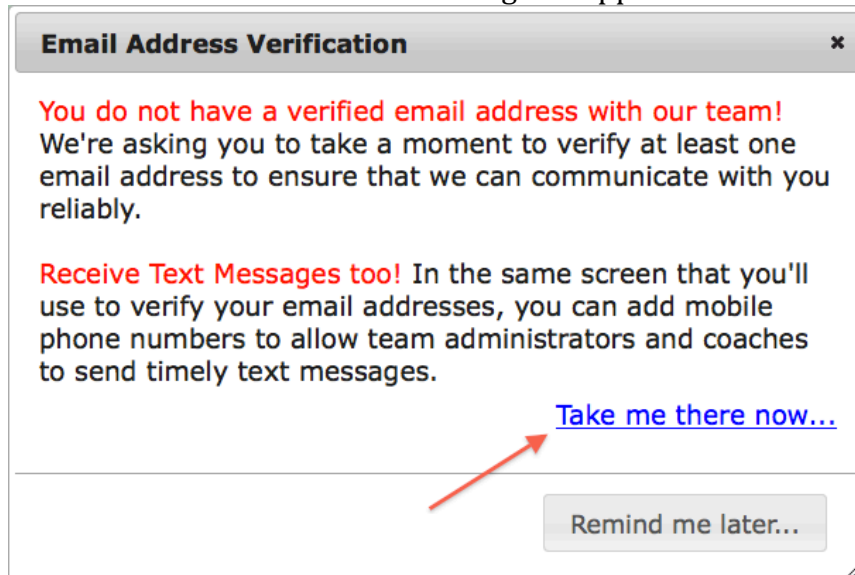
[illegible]

Email Address Verification ×

You do not have a verified email address with our team! We're asking you to take a moment to verify at least one email address to ensure that we can communicate with you reliably.

Receive Text Messages too! In the same screen that you'll use to verify your email addresses, you can add mobile phone numbers to allow team administrators and coaches to send timely text messages.

Take me there now...

Remind me later...